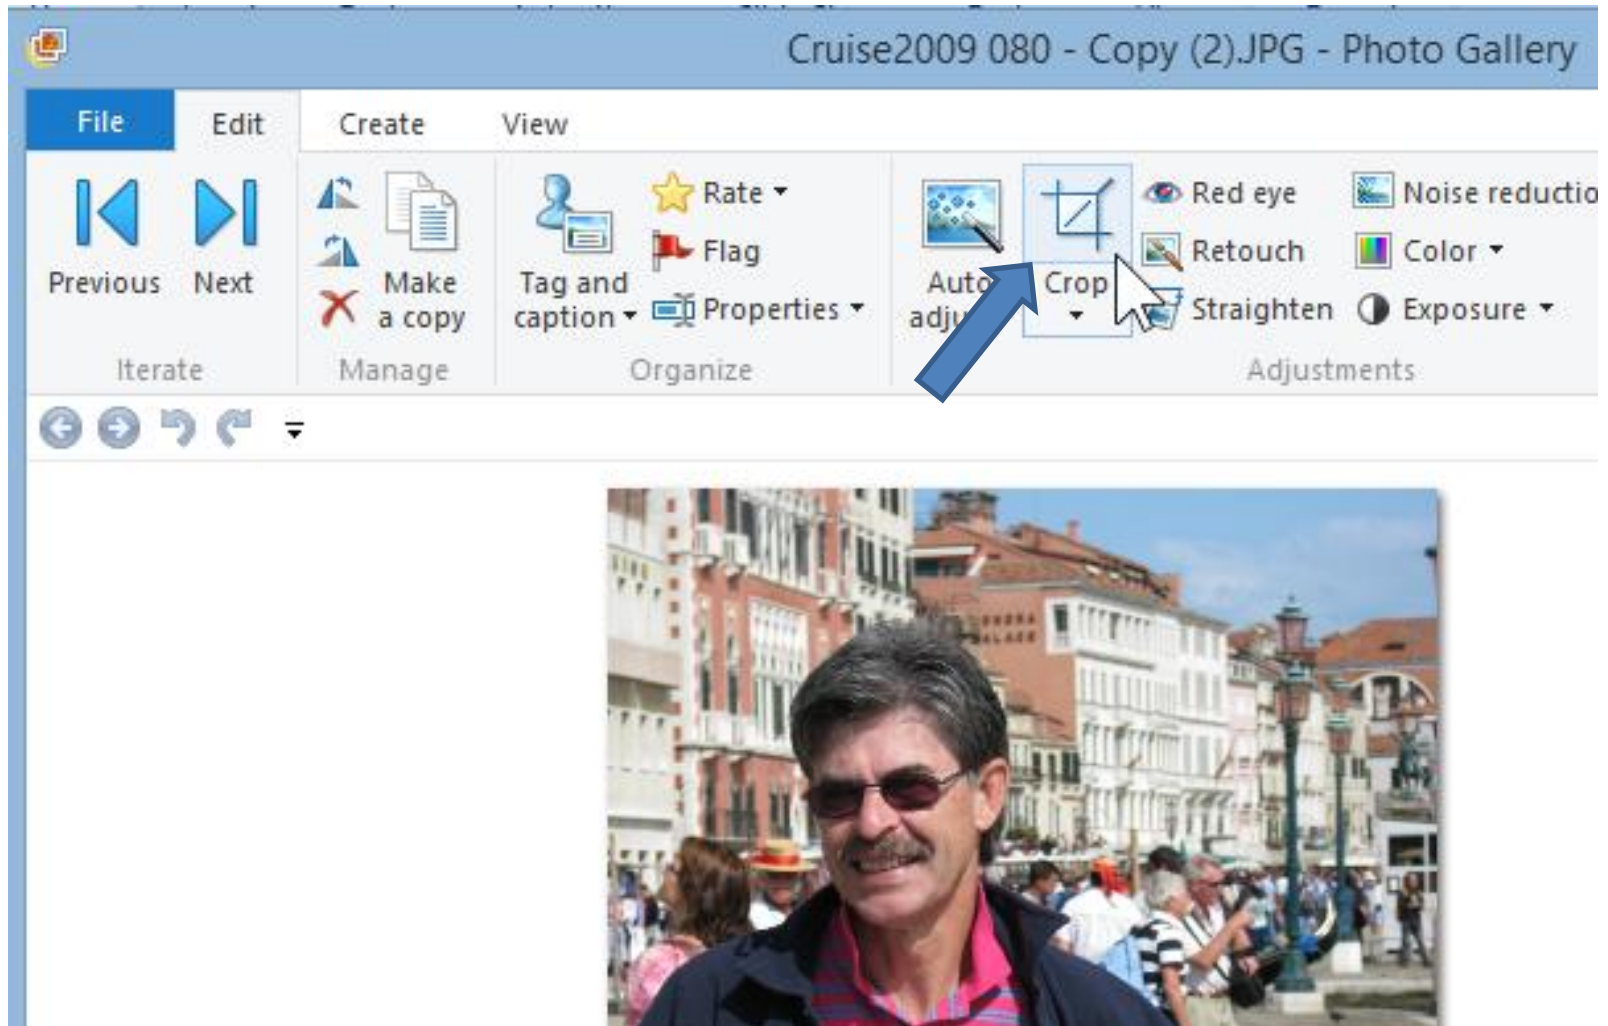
Cruise2009 080 - Copy (2).JPG - Photo Gallery

File Edit Create View

Previous Next
Iterate

Make a copy
Manage

Tag and caption
Rate
Flag
Properties
Organize

Auto adju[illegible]
Crop
Red eye
Retouch
Straighten
Noise reductio
Color
Exposure
Adjustments